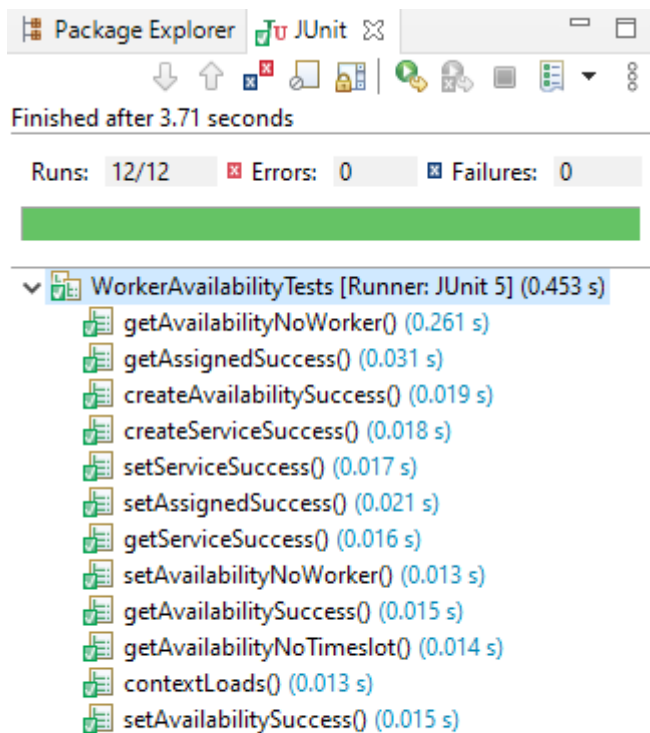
Package Explorer JUnit

Finished after 3.71 seconds

Runs: 12/12 Errors: 0 Failures: 0

WorkerAvailabilityTests [Runner: JUnit 5] (0.453 s)
getAvailabilityNoWorker() (0.261 s)
getAssignedSuccess() (0.031 s)
createAvailabilitySuccess() (0.019 s)
createServiceSuccess() (0.018 s)
setServiceSuccess() (0.017 s)
setAssignedSuccess() (0.021 s)
getServiceSuccess() (0.016 s)
setAvailabilityNoWorker() (0.013 s)
getAvailabilitySuccess() (0.015 s)
getAvailabilityNoTimeslot() (0.014 s)
contextLoads() (0.013 s)
setAvailabilitySuccess() (0.015 s)